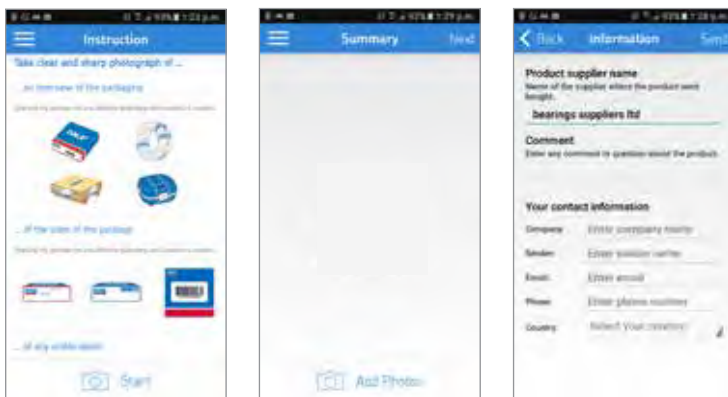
Instruction

Take clear and sharp photograph of ...

... an overview of the packaging

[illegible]

... of the sides of the package

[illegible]

... of any visible labels

Start

Summary

Next

Add Photos

Back

Information

Send

Product supplier name

Name of the supplier where the product were bought.

bearings suppliers ltd

Comment

Enter any comment or question about the product.

Your contact information

Company

Enter company name

Sender

Enter sender name

Email

Enter email

Phone

Enter phone number

Country

Select Your country